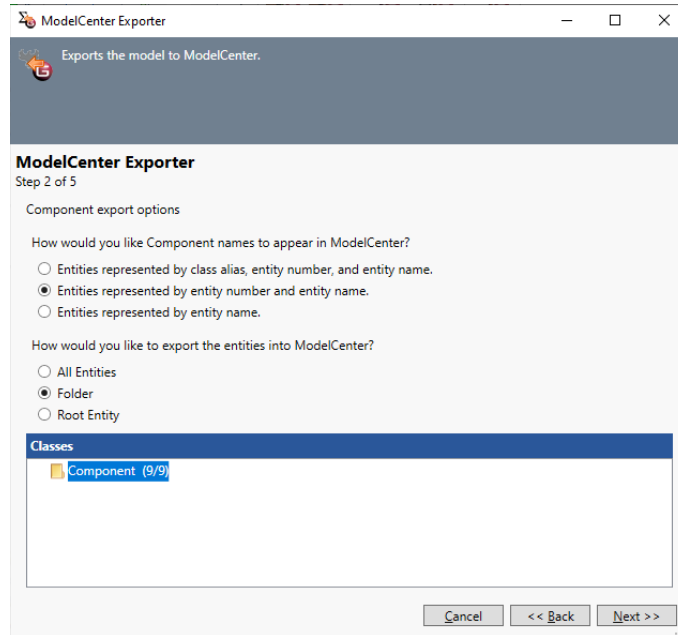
ModelCenter Exporter

Exports the model to ModelCenter.

ModelCenter Exporter
Step 2 of 5

Component export options

How would you like Component names to appear in ModelCenter?

Entities represented by class alias, entity number, and entity name.
Entities represented by entity number and entity name.
Entities represented by entity name.

How would you like to export the entities into ModelCenter?

All Entities
Folder
Root Entity

Classes
Component (9/9)

Cancel
<< Back
Next >>